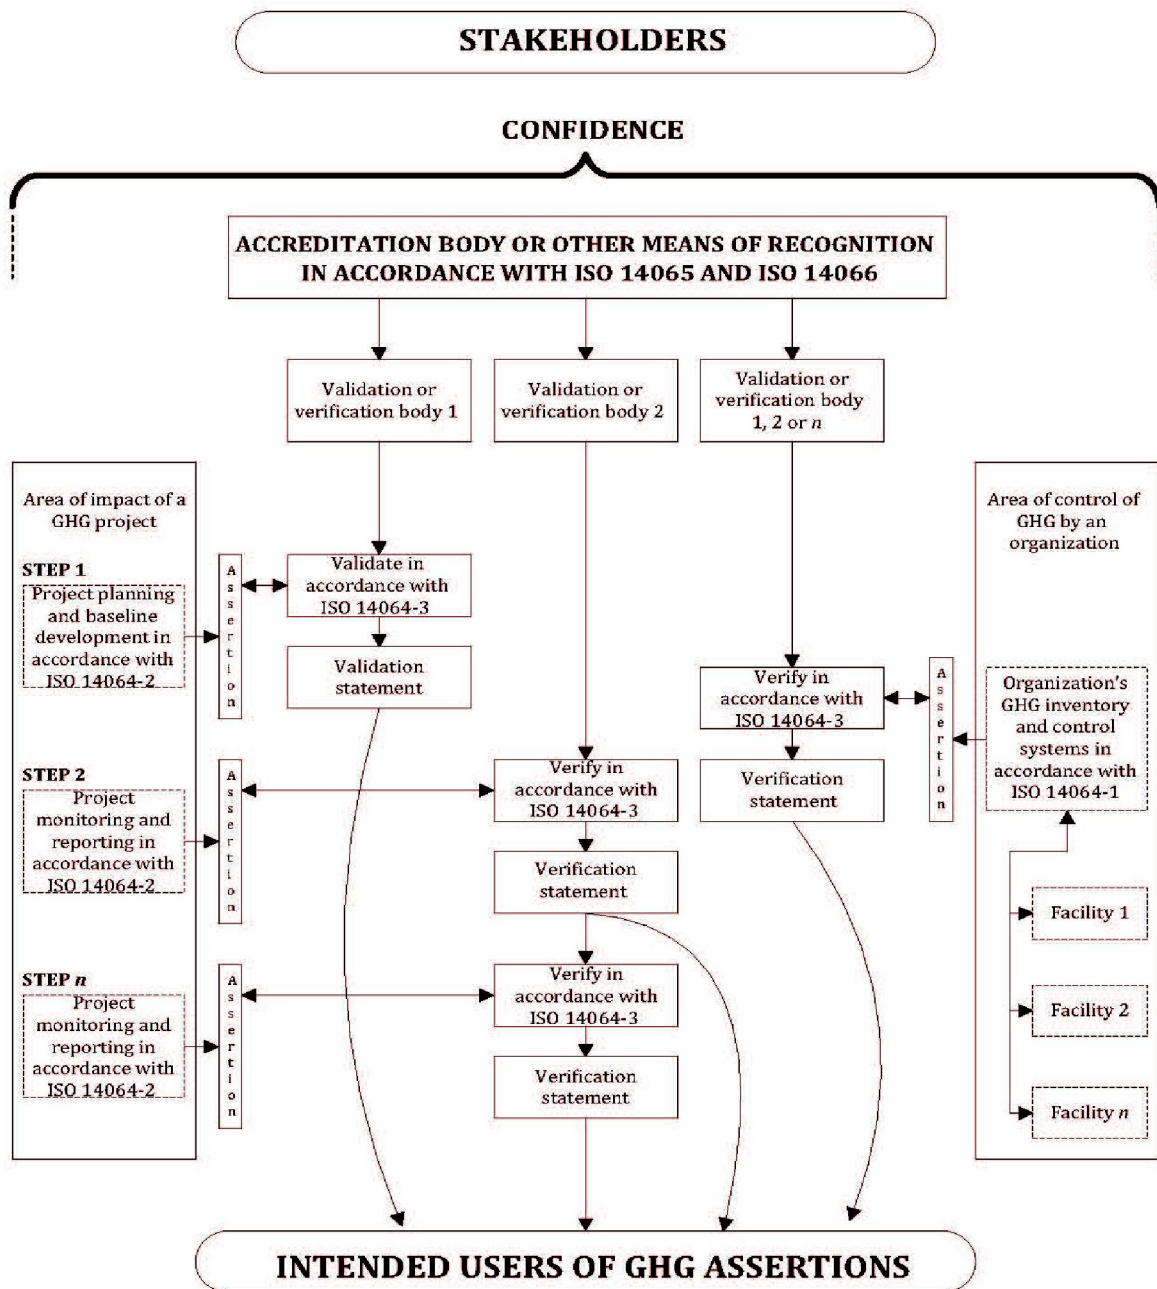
STAKEHOLDERS

CONFIDENCE

ACCREDITATION BODY OR OTHER MEANS OF RECOGNITION IN ACCORDANCE WITH ISO 14065 AND ISO 14066

Validation or verification body 1

Validation or verification body 2

Validation or verification body 1, 2 or $n$

Area of impact of a GHG project

STEP 1

Project planning and baseline development in accordance with ISO 14064-2

Assertion

Validate in accordance with ISO 14064-3

Validation statement

STEP 2

Project monitoring and reporting in accordance with ISO 14064-2

Assertion

Verify in accordance with ISO 14064-3

Verification statement

STEP $n$

Project monitoring and reporting in accordance with ISO 14064-2

Assertion

Verify in accordance with ISO 14064-3

Verification statement

Area of control of GHG by an organization

Verify in accordance with ISO 14064-3

Assertion

Organization's GHG inventory and control systems in accordance with ISO 14064-1

Verification statement

Facility 1

Facility 2

Facility $n$

INTENDED USERS OF GHG ASSERTIONS